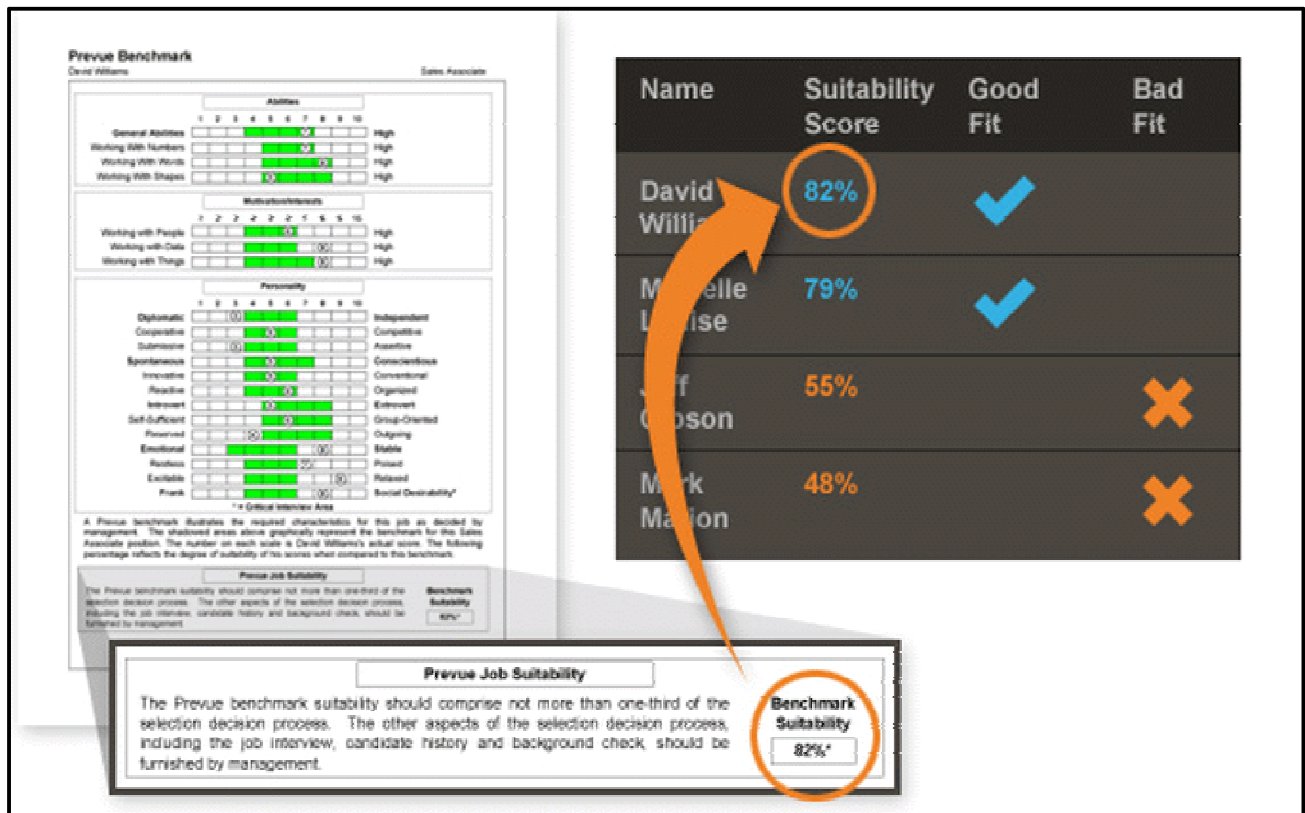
Prevue Benchmark
David Williams
Sales Associate

Abilities
1 2 3 4 5 6 7 8 9 10
General Abilities High
Working With Numbers High
Working With Words High
Working With Shapes High

Motivation/Interests
1 2 3 4 5 6 7 8 9 10
Working with People High
Working with Data High
Working with Things High

Personality
1 2 3 4 5 6 7 8 9 10
Diplomatic Independent
Cooperative Competitive
Submissive Assertive
Spontaneous Conscientious
Innovative Conventional
Reactive Organized
Introvert Extrovert
Self-Sufficient Group-Oriented
Reserved Outgoing
Emotional Stable
Restless Poised
Excitable Relaxed
Frank Social Desirability*
* = Critical Interview Area

A Prevue benchmark illustrates the required characteristics for this job as decided by management. The shadowed areas above graphically represent the benchmark for this Sales Associate position. The number on each scale is David Williams's actual score. The following percentage reflects the degree of suitability of his scores when compared to this benchmark.

| Name | Suitability Score | Good Fit | Bad Fit |
|---|---|---|---|
| David Willia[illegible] | 82% | ✓ | |
| M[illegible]elle L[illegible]ise | 79% | ✓ | |
| J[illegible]f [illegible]son | 55% | | ✗ |
| M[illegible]rk Ma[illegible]on | 48% | | ✗ |

Prevue Job Suitability
The Prevue benchmark suitability should comprise not more than one-third of the selection decision process. The other aspects of the selection decision process, including the job interview, candidate history and background check, should be furnished by management.
Benchmark Suitability
82%*